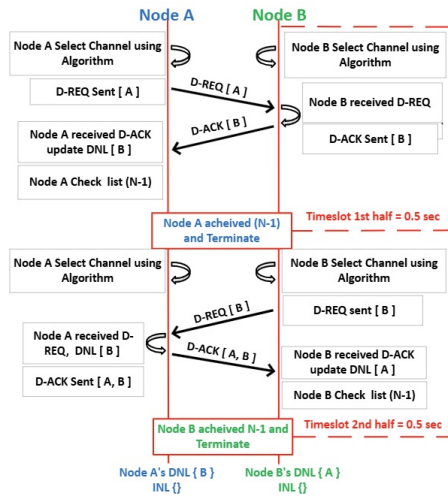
Node A

Node B

Node A Select Channel using Algorithm

Node B Select Channel using Algorithm

D-REQ [ A ]

D-REQ Sent [ A ]

Node B received D-REQ

D-ACK [ B ]

Node A received D-ACK update DNL [ B ]

D-ACK Sent [ B ]

Node A Check list (N-1)

Node A acheived (N-1) and Terminate

Timeslot 1st half = 0.5 sec

Node A Select Channel using Algorithm

Node B Select Channel using Algorithm

D-REQ [ B ]

D-REQ sent [ B ]

Node A received D-REQ, DNL [ B ]

D-ACK [ A, B ]

Node B received D-ACK update DNL [ A ]

D-ACK Sent [ A, B ]

Node B Check list (N-1)

Node B acheived N-1 and Terminate

Timeslot 2nd half = 0.5 sec

Node A's DNL { B }
INL {}

Node B's DNL { A }
INL {}